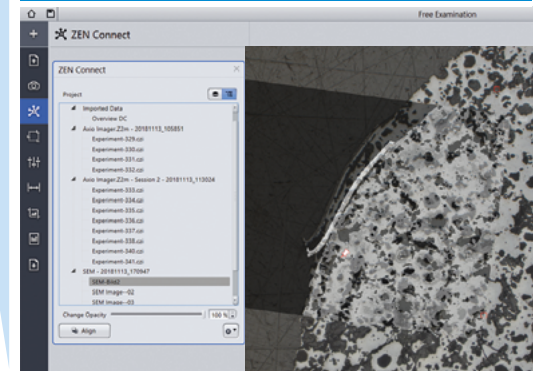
Free Examination

ZEN Connect

ZEN Connect

Project

Imported Data
Overview DC
Axio Imager.Z2m - 20181113_105851
Experiment-329.czi
Experiment-330.czi
Experiment-331.czi
Experiment-332.czi
Axio Imager.Z2m - Session 2 - 20181113_113024
Experiment-333.czi
Experiment-334.czi
Experiment-335.czi
Experiment-336.czi
Experiment-337.czi
Experiment-338.czi
Experiment-340.czi
Experiment-341.czi
SEM - 20181113_170947
SEM-Bild2
SEM Image--02
SEM Image--03

Change Opacity
100 %

Align